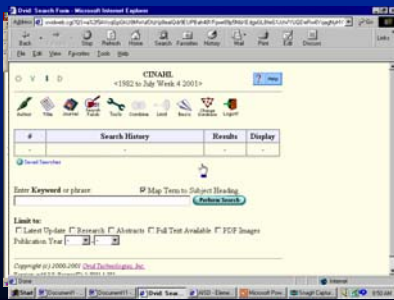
Ovid: Search Form - Microsoft Internet Explorer

Address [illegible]

Back Forward Stop Refresh Home Search Favorites History Mail Print Edit Discuss

Links

File Edit View Favorites Tools Help

O V I D

CINAHL
<1982 to July Week 4 2001>

Help

Author Title Journal Search Fields Tools Combine Limit Basic Change Database Logoff

| # | Search History | Results | Display |
|---|---|---|---|
| - | - | - | - |

Saved Searches

Enter Keyword or phrase: Map Term to Subject Heading

Perform Search

Limit to:
Latest Update Research Abstracts Full Text Available PDF Images
Publication Year - -

Copyright (c) 2000-2001 Ovid Technologies, Inc.

Internet

Start DocumentT... Document1... Ovid: Sear... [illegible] Microsoft Pow... SnagIt Captur... 8:50 AM